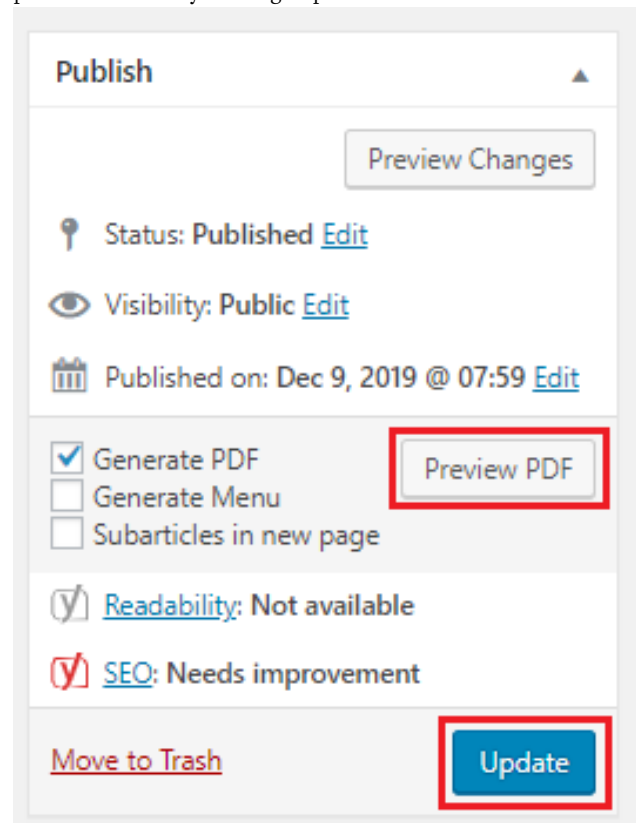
Publish

Preview Changes

Status: Published Edit

Visibility: Public Edit

Published on: Dec 9, 2019 @ 07:59 Edit

Generate PDF
Generate Menu
Subarticles in new page

Preview PDF

Readability: Not available

SEO: Needs improvement

Move to Trash

Update